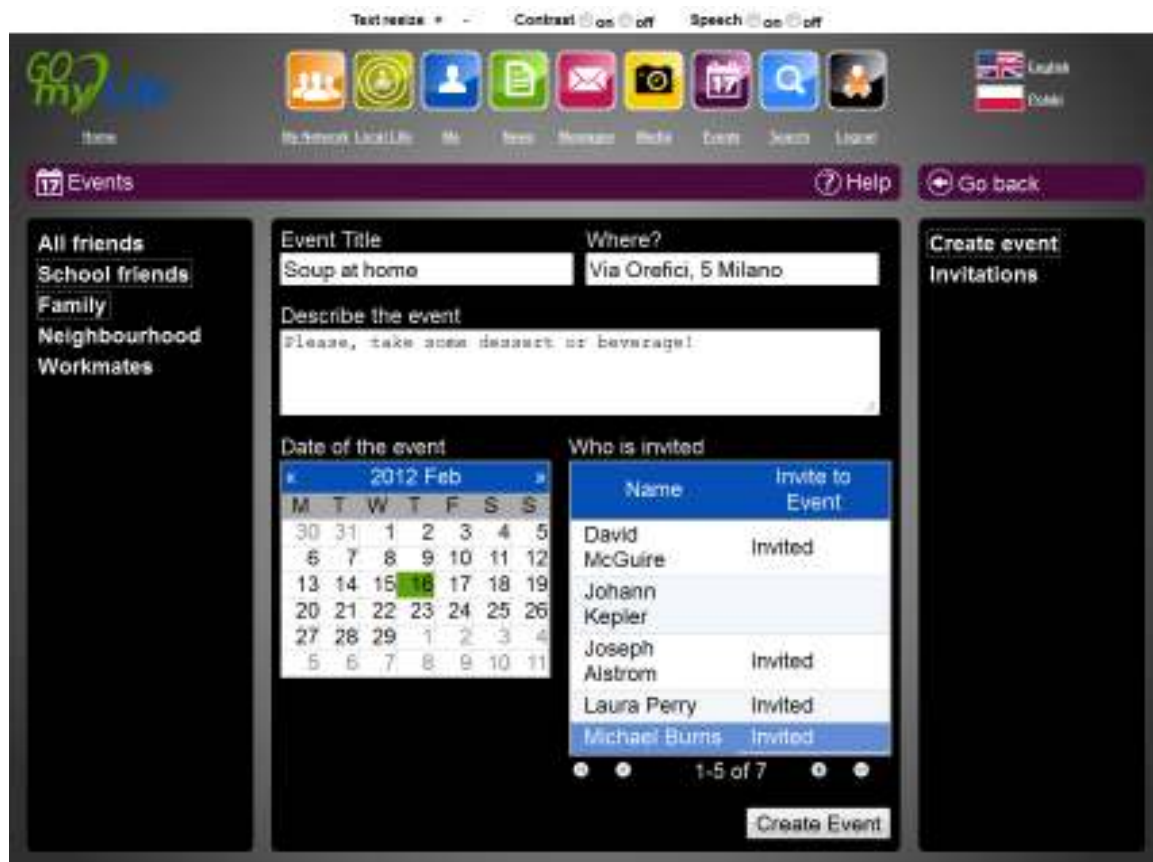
Text resize + - Contrast on off Speech on off

Go my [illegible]

Home

My Network Local Life Me News Messages Media Events Search Logout

English
Polski

17 Events
? Help
Go back

All friends
School friends
Family
Neighbourhood
Workmates

Event Title
Soup at home
Where?
Via Orefici, 5 Milano

Describe the event
Please, take some dessert or beverage!

Date of the event

| « | | | 2012 Feb | | | » |
|---|---|---|---|---|---|---|
| M | T | W | T | F | S | S |
| 30 | 31 | 1 | 2 | 3 | 4 | 5 |
| 6 | 7 | 8 | 9 | 10 | 11 | 12 |
| 13 | 14 | 15 | 16 | 17 | 18 | 19 |
| 20 | 21 | 22 | 23 | 24 | 25 | 26 |
| 27 | 28 | 29 | 1 | 2 | 3 | 4 |
| 5 | 6 | 7 | 8 | 9 | 10 | 11 |

Who is invited

| Name | Invite to Event |
|---|---|
| David McGuire | Invited |
| Johann Kepler | |
| Joseph Alstrom | Invited |
| Laura Perry | Invited |
| Michael Burns | Invited |

1-5 of 7

Create Event

Create event
Invitations